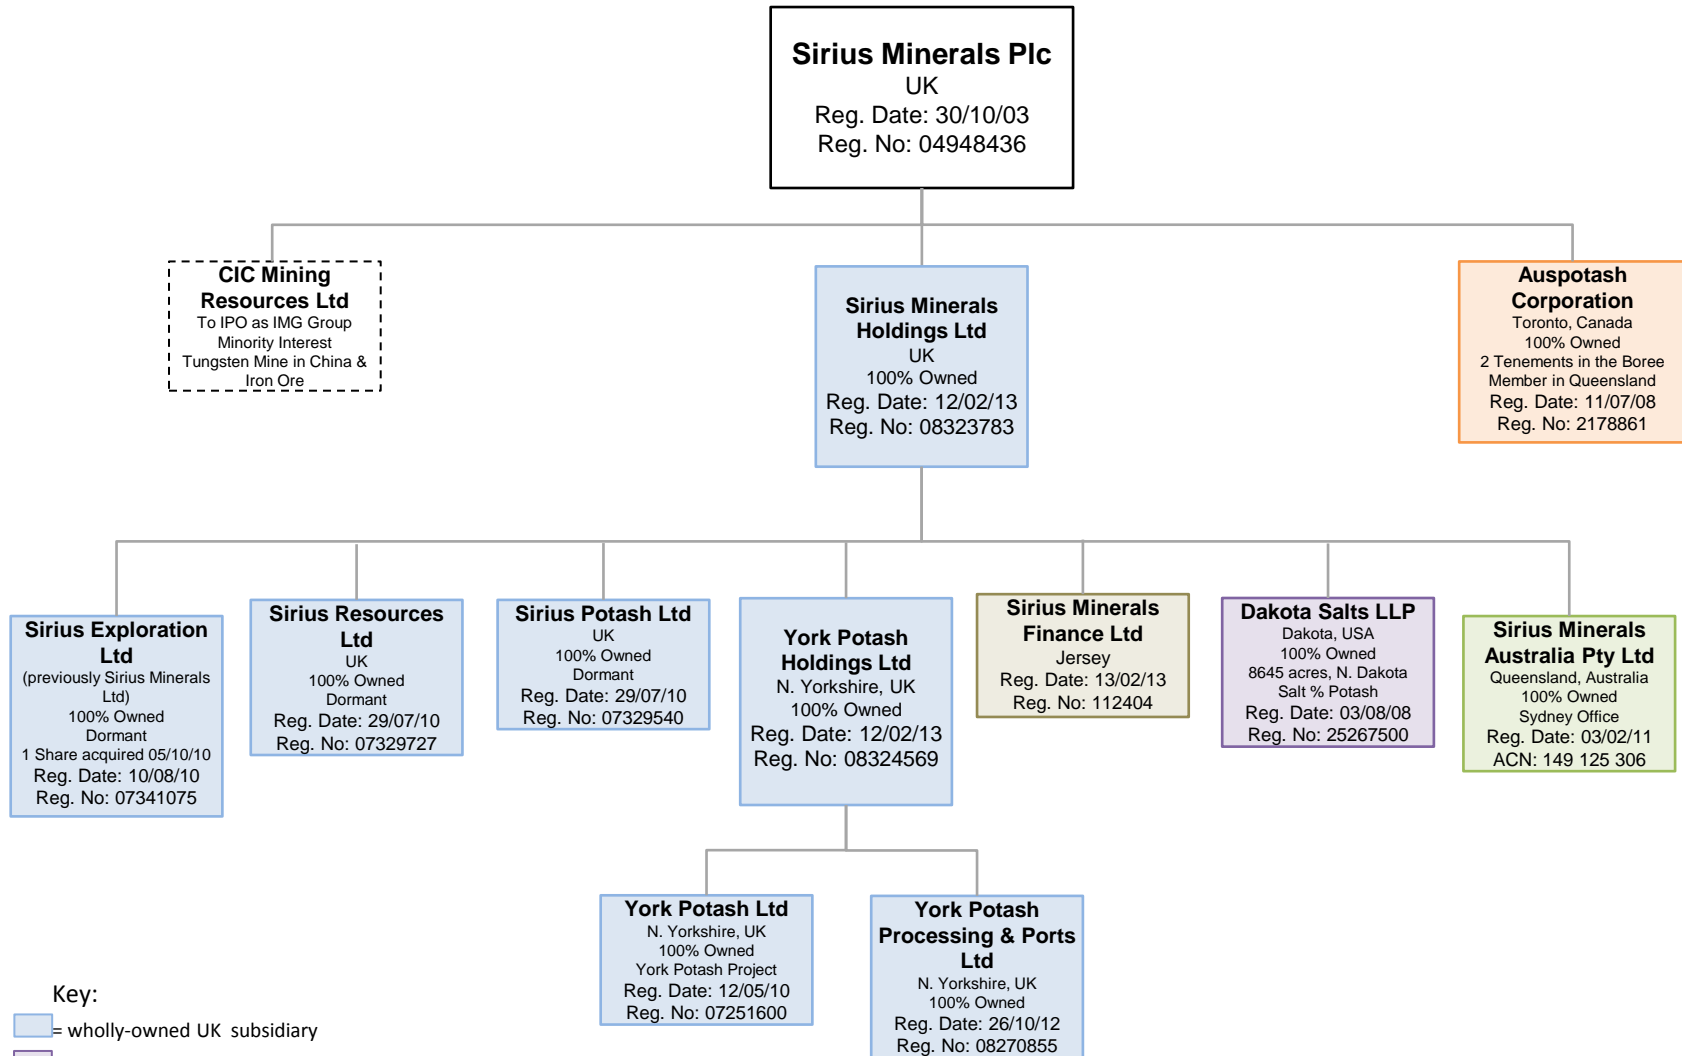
Sirius Minerals Plc
UK
Reg. Date: 30/10/03
Reg. No: 04948436

CIC Mining Resources Ltd
To IPO as IMG Group
Minority Interest
Tungsten Mine in China & Iron Ore

Sirius Minerals Holdings Ltd
UK
100% Owned
Reg. Date: 12/02/13
Reg. No: 08323783

Auspotash Corporation
Toronto, Canada
100% Owned
2 Tenements in the Boree Member in Queensland
Reg. Date: 11/07/08
Reg. No: 2178861

Sirius Exploration Ltd
(previously Sirius Minerals Ltd)
100% Owned
Dormant
1 Share acquired 05/10/10
Reg. Date: 10/08/10
Reg. No: 07341075

Sirius Resources Ltd
UK
100% Owned
Dormant
Reg. Date: 29/07/10
Reg. No: 07329727

Sirius Potash Ltd
UK
100% Owned
Dormant
Reg. Date: 29/07/10
Reg. No: 07329540

York Potash Holdings Ltd
N. Yorkshire, UK
100% Owned
Reg. Date: 12/02/13
Reg. No: 08324569

Sirius Minerals Finance Ltd
Jersey
Reg. Date: 13/02/13
Reg. No: 112404

Dakota Salts LLP
Dakota, USA
100% Owned
8645 acres, N. Dakota
Salt % Potash
Reg. Date: 03/08/08
Reg. No: 25267500

Sirius Minerals Australia Pty Ltd
Queensland, Australia
100% Owned
Sydney Office
Reg. Date: 03/02/11
ACN: 149 125 306

York Potash Ltd
N. Yorkshire, UK
100% Owned
York Potash Project
Reg. Date: 12/05/10
Reg. No: 07251600

York Potash Processing & Ports Ltd
N. Yorkshire, UK
100% Owned
Reg. Date: 26/10/12
Reg. No: 08270855

Key:
= wholly-owned UK subsidiary